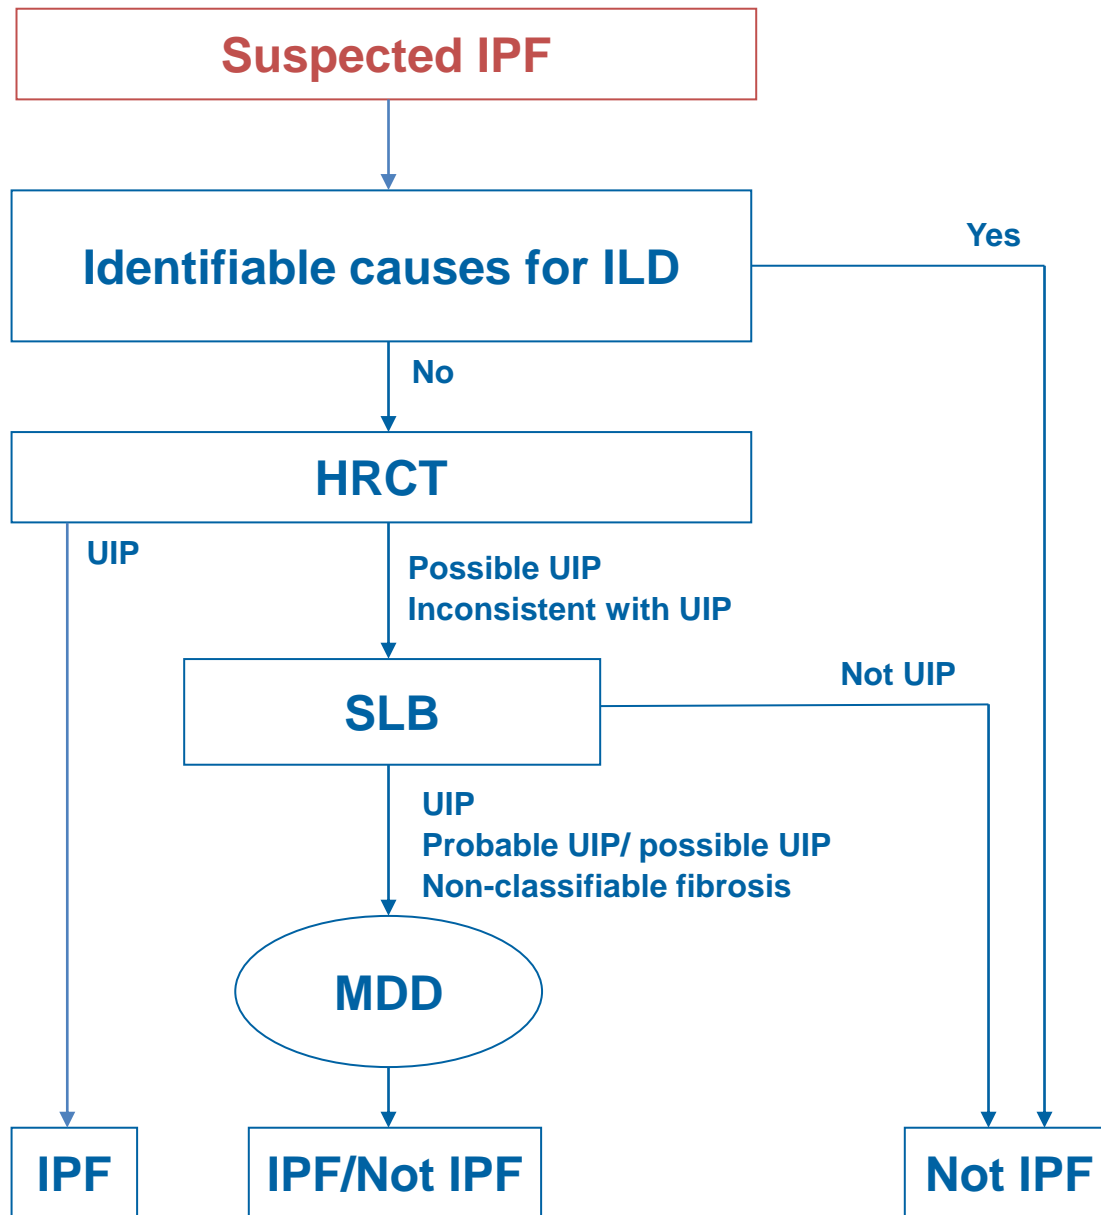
Suspected IPF

Identifiable causes for ILD

Yes

No

HRCT

UIP

Possible UIP
Inconsistent with UIP

SLB

Not UIP

UIP
Probable UIP/ possible UIP
Non-classifiable fibrosis

MDD

IPF

IPF/Not IPF

Not IPF